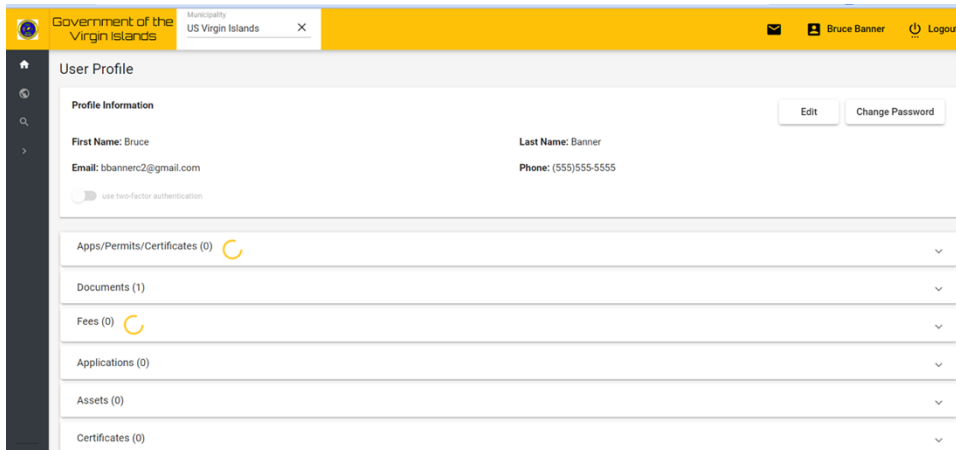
Government of the Virgin Islands

Municipality
US Virgin Islands ×

Bruce Banner
Logout

User Profile

Profile Information

Edit
Change Password

First Name: Bruce
Last Name: Banner

Email: bbannerc2@gmail.com
Phone: (555)555-5555

use two-factor authentication

Apps/Permits/Certificates (0)

Documents (1)

Fees (0)

Applications (0)

Assets (0)

Certificates (0)